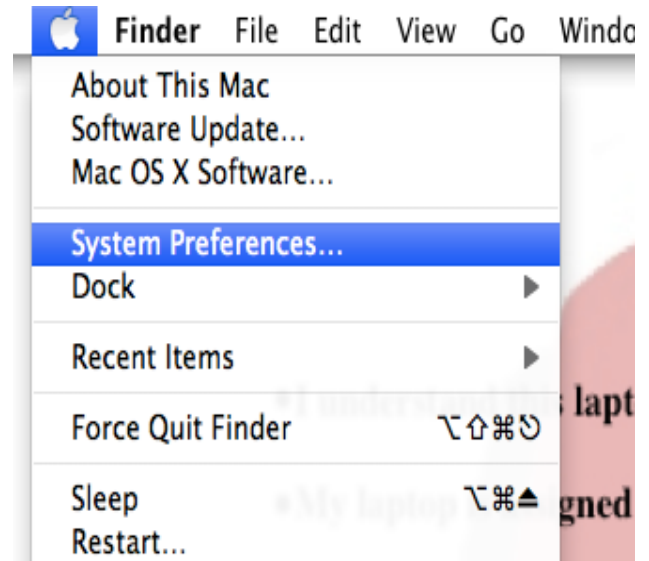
Finder File Edit View Go Windo

About This Mac
Software Update...
Mac OS X Software...

System Preferences...
Dock

Recent Items

Force Quit Finder ⌥⇧⌘⎋

Sleep ⌥⌘⏏
Restart...

•I understand this lapt

•My laptop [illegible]igned